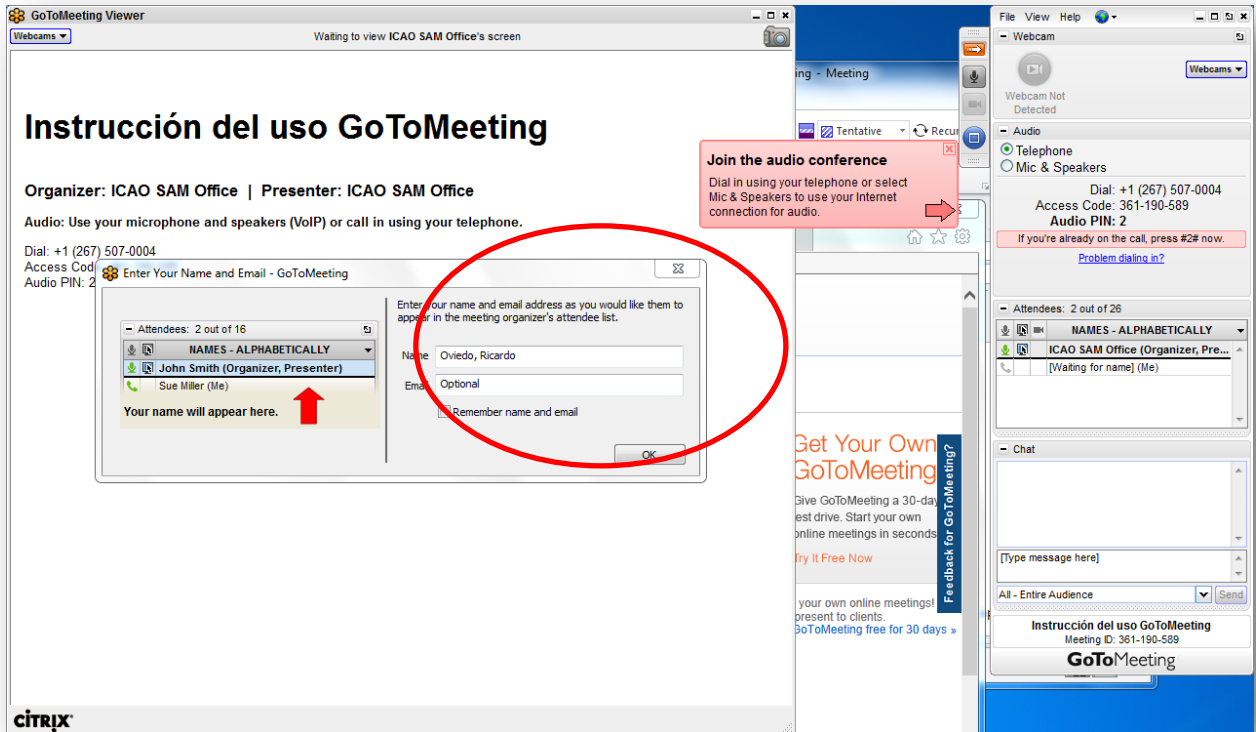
GoToMeeting Viewer

Webcams

Waiting to view ICAO SAM Office's screen

Instrucción del uso GoToMeeting

Organizer: ICAO SAM Office | Presenter: ICAO SAM Office

Audio: Use your microphone and speakers (VoIP) or call in using your telephone.

Dial: +1 (267) 507-0004
Access Cod
Audio PIN: 2

Enter Your Name and Email - GoToMeeting

Attendees: 2 out of 16

NAMES - ALPHABETICALLY

John Smith (Organizer, Presenter)

Sue Miller (Me)

Your name will appear here.

Enter your name and email address as you would like them to appear in the meeting organizer's attendee list.

Name Oviedo, Ricardo

Email Optional

Remember name and email

OK

ing - Meeting

Tentative Recur

Join the audio conference

Dial in using your telephone or select Mic & Speakers to use your Internet connection for audio.

Get Your Own GoToMeeting

Give GoToMeeting a 30-day est drive. Start your own online meetings in seconds

Try It Free Now

Feedback for GoToMeeting?

your own online meetings! present to clients.
GoToMeeting free for 30 days »

CITRIX

File View Help

Webcam

Webcam Not Detected

Webcams

Audio

Telephone

Mic & Speakers

Dial: +1 (267) 507-0004
Access Code: 361-190-589
Audio PIN: 2

If you're already on the call, press #2# now.

Problem dialing in?

Attendees: 2 out of 26

NAMES - ALPHABETICALLY

ICAO SAM Office (Organizer, Pre...

[Waiting for name] (Me)

Chat

[Type message here]

All - Entire Audience

Send

Instrucción del uso GoToMeeting
Meeting ID: 361-190-589

GoToMeeting